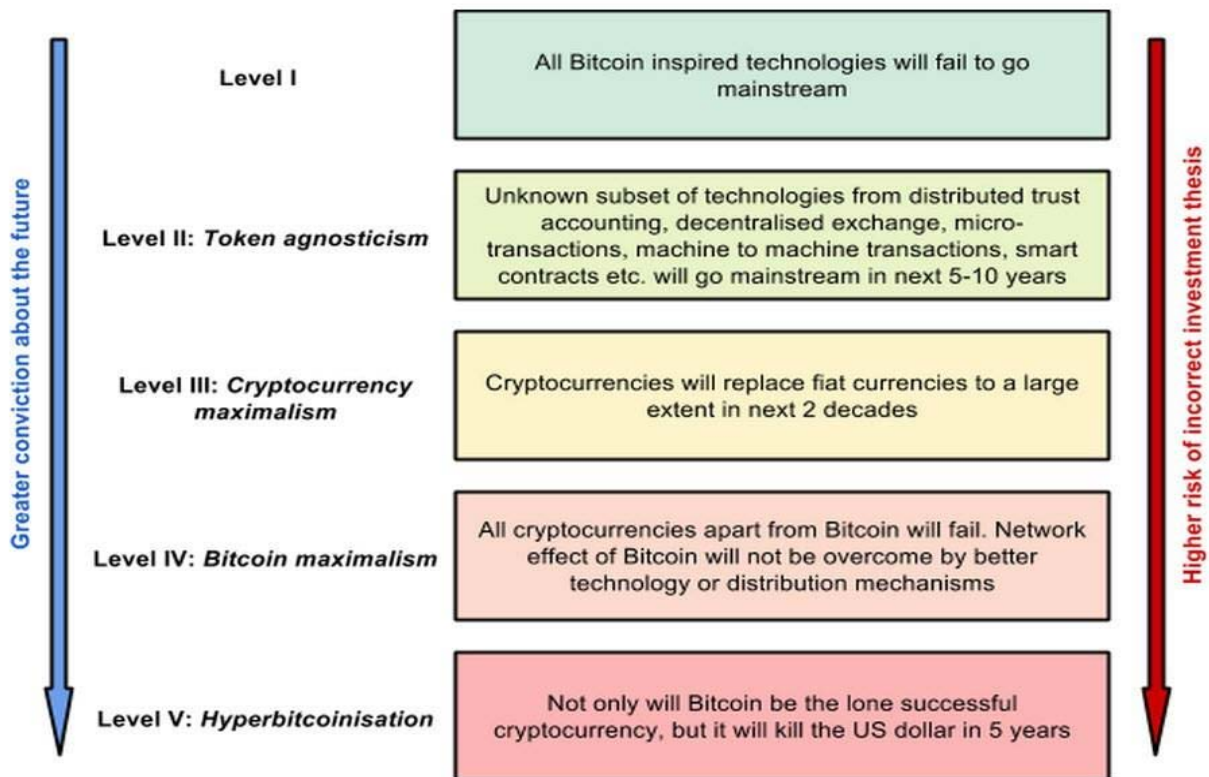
Greater conviction about the future

Level I

All Bitcoin inspired technologies will fail to go mainstream

Level II: *Token agnosticism*

Unknown subset of technologies from distributed trust accounting, decentralised exchange, micro-transactions, machine to machine transactions, smart contracts etc. will go mainstream in next 5-10 years

Level III: *Cryptocurrency maximalism*

Cryptocurrencies will replace fiat currencies to a large extent in next 2 decades

Level IV: *Bitcoin maximalism*

All cryptocurrencies apart from Bitcoin will fail. Network effect of Bitcoin will not be overcome by better technology or distribution mechanisms

Level V: *Hyperbitcoinisation*

Not only will Bitcoin be the lone successful cryptocurrency, but it will kill the US dollar in 5 years

Higher risk of incorrect investment thesis